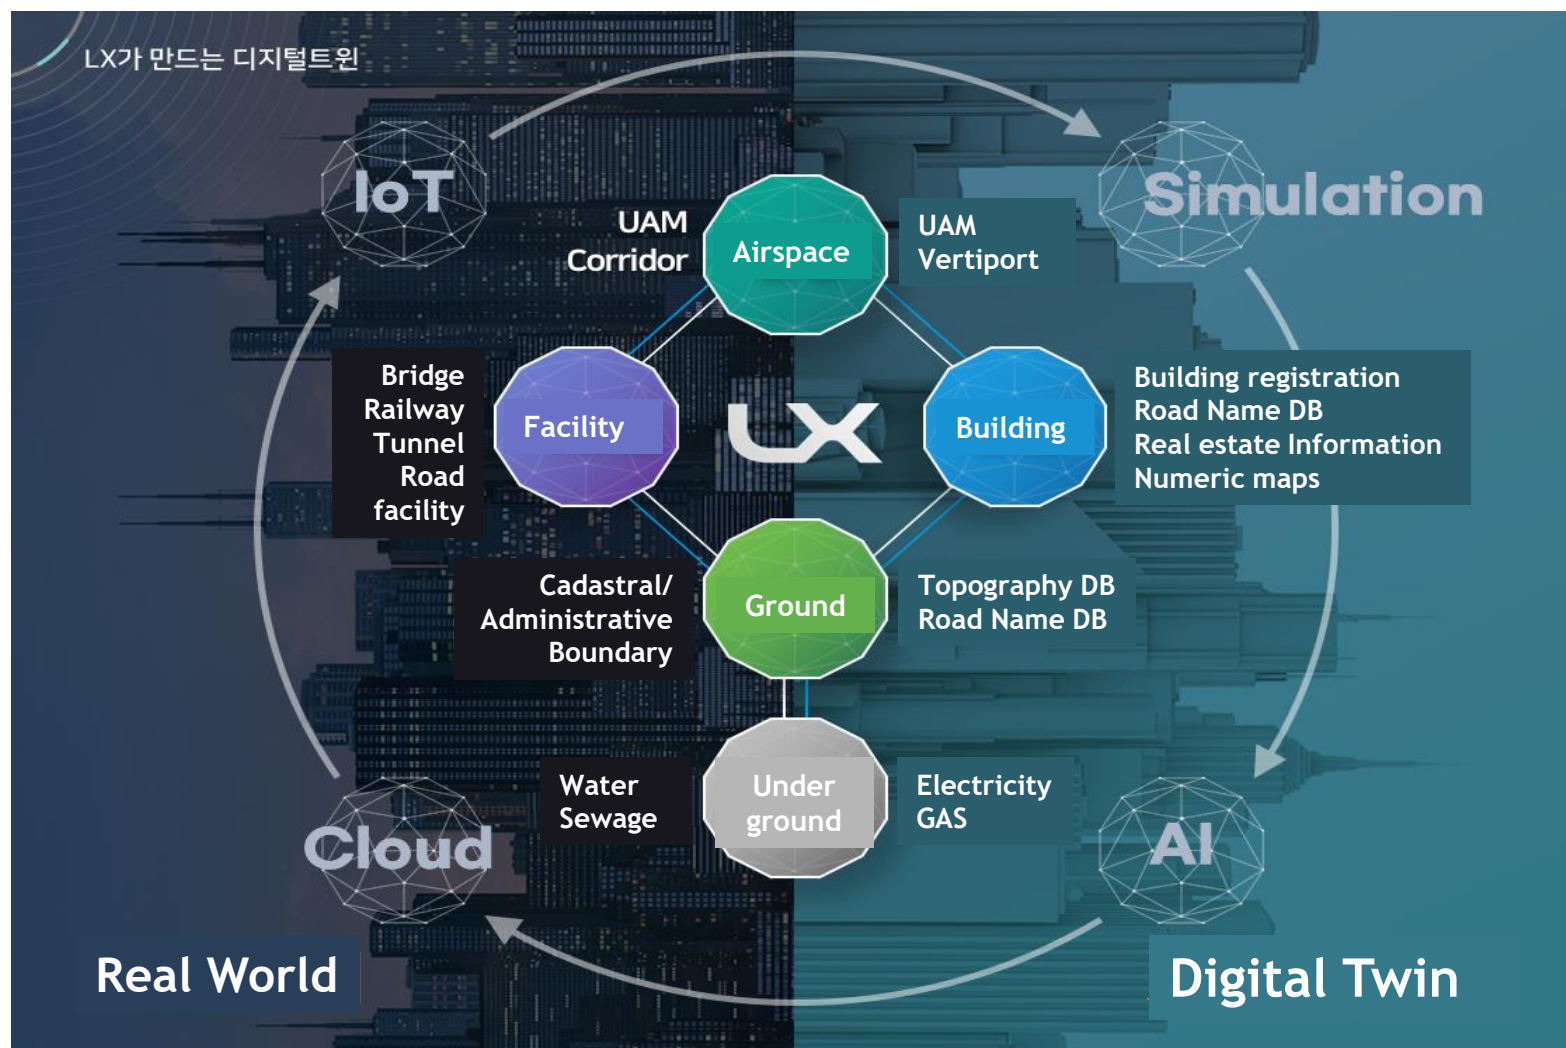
LX가 만드는 디지털트윈

IoT

Simulation

UAM Corridor

Airspace

UAM Vertiport

Bridge
Railway
Tunnel
Road
facility

Facility

LX

Building

Building registration
Road Name DB
Real estate Information
Numeric maps

Cadastral/
Administrative
Boundary

Ground

Topography DB
Road Name DB

Water
Sewage

Under ground

Electricity
GAS

Cloud

AI

Real World

Digital Twin